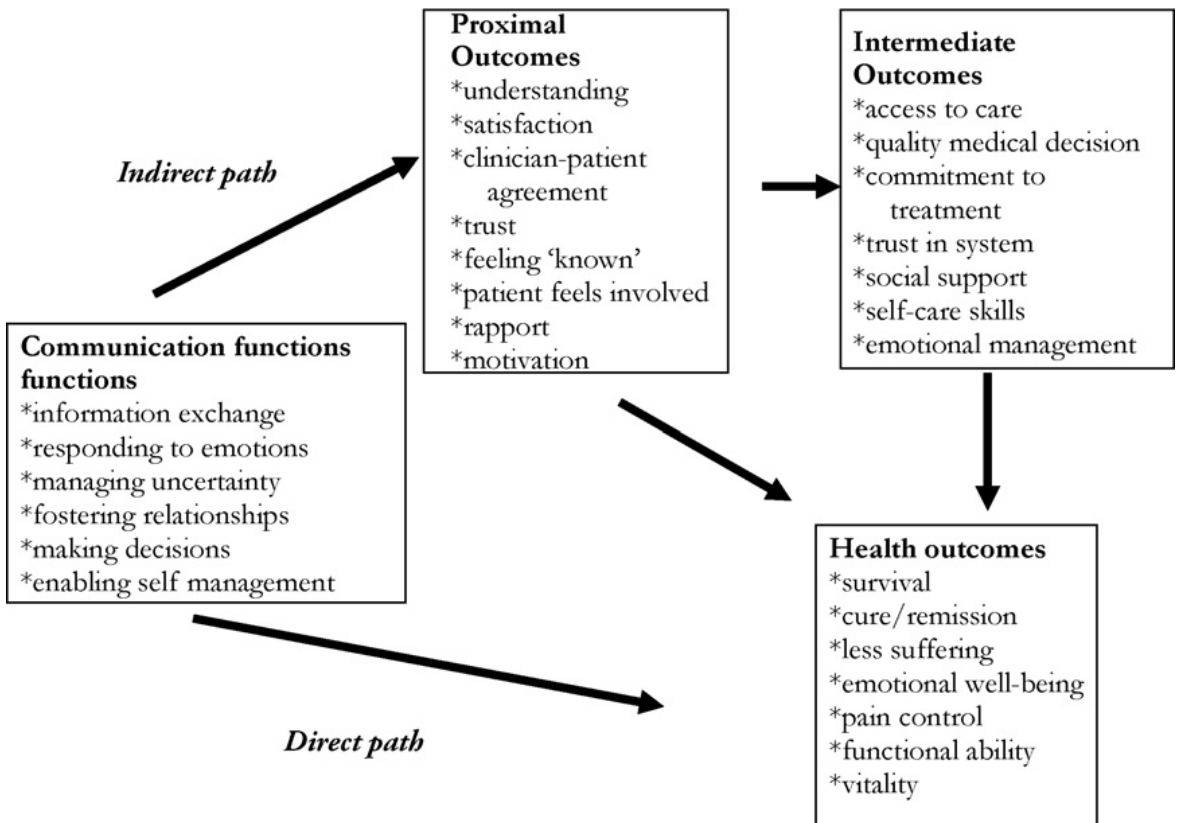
Indirect path

Communication functions functions
*information exchange
*responding to emotions
*managing uncertainty
*fostering relationships
*making decisions
*enabling self management

Proximal Outcomes
*understanding
*satisfaction
*clinician-patient agreement
*trust
*feeling 'known'
*patient feels involved
*rapport
*motivation

Intermediate Outcomes
*access to care
*quality medical decision
*commitment to treatment
*trust in system
*social support
*self-care skills
*emotional management

Health outcomes
*survival
*cure/remission
*less suffering
*emotional well-being
*pain control
*functional ability
*vitality

Direct path